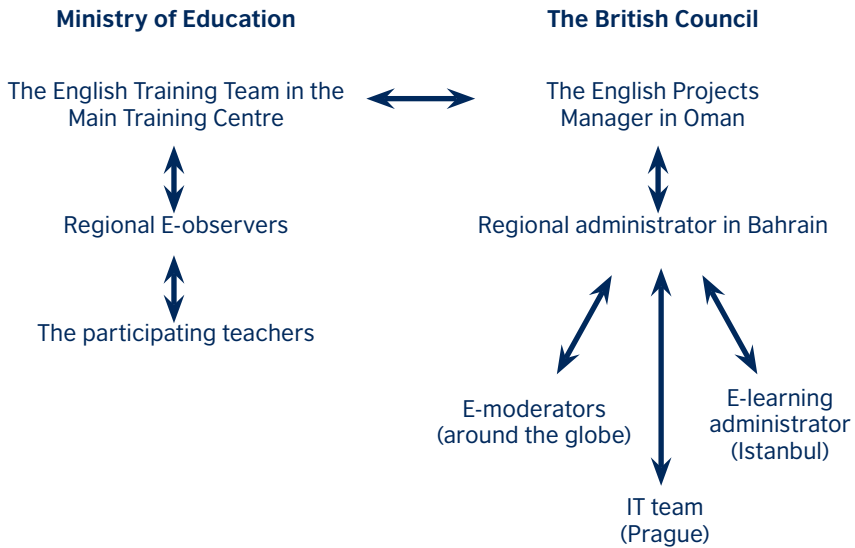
Ministry of Education

The British Council

The English Training Team in the Main Training Centre

The English Projects Manager in Oman

Regional E-observers

Regional administrator in Bahrain

The participating teachers

E-moderators (around the globe)

E-learning administrator (Istanbul)

IT team (Prague)